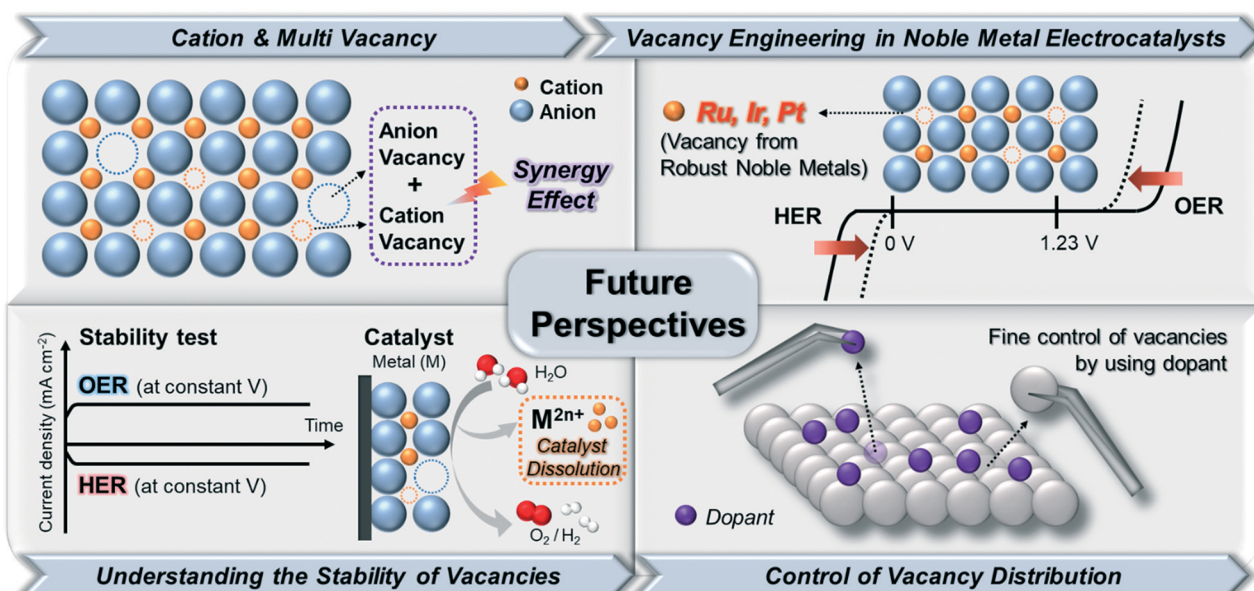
Cation & Multi Vacancy

Cation
Anion

Anion Vacancy + Cation Vacancy

Synergy Effect

Vacancy Engineering in Noble Metal Electrocatalysts

Ru, Ir, Pt
(Vacancy from Robust Noble Metals)

HER
0 V
1.23 V
OER

Future Perspectives

Stability test
OER (at constant V)
Time
HER (at constant V)
Current density (mA cm$^{-2}$)

Catalyst
Metal (M)
$H_2O$
$M^{2n+}$
Catalyst Dissolution
$O_2$ / $H_2$

Fine control of vacancies by using dopant

Dopant

Understanding the Stability of Vacancies

Control of Vacancy Distribution